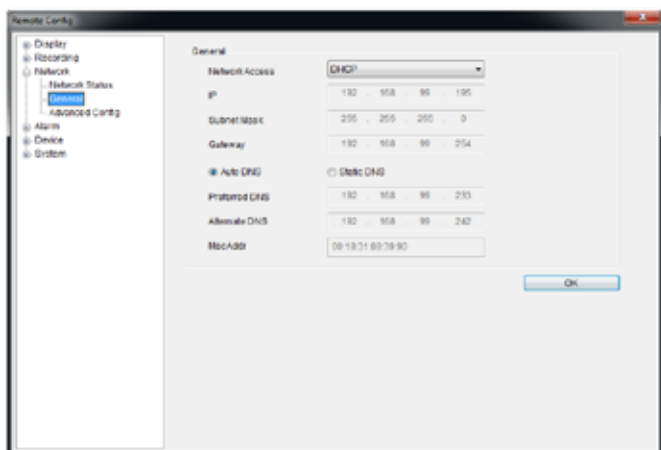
Remote Config

Display
Recording
Network
Network Status
General
Advanced Config
Alarm
Device
System

General

Network Access
DHCP

IP
192 . 168 . 99 . 195

Subnet Mask
255 . 255 . 255 . 0

Gateway
192 . 168 . 99 . 254

Auto DNS
Static DNS

Preferred DNS
192 . 168 . 99 . 233

Alternate DNS
192 . 168 . 99 . 242

MacAddr
00:18:31:00:39:90

OK